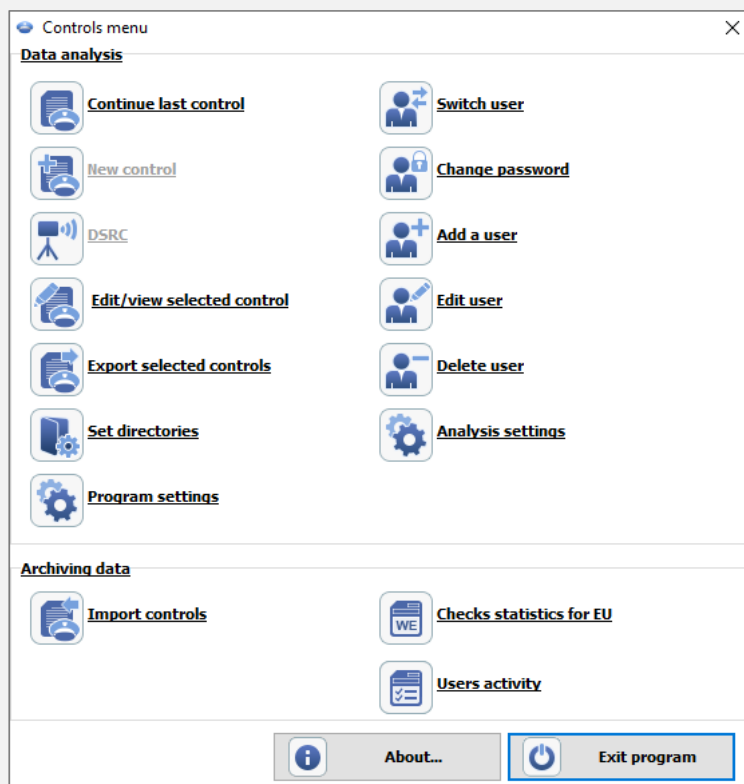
Controls menu
×

Data analysis

Continue last control

Switch user

New control

Change password

DSRC

Add a user

Edit/view selected control

Edit user

Export selected controls

Delete user

Set directories

Analysis settings

Program settings

Archiving data

Import controls

WE
Checks statistics for EU

Users activity

About...

Exit program